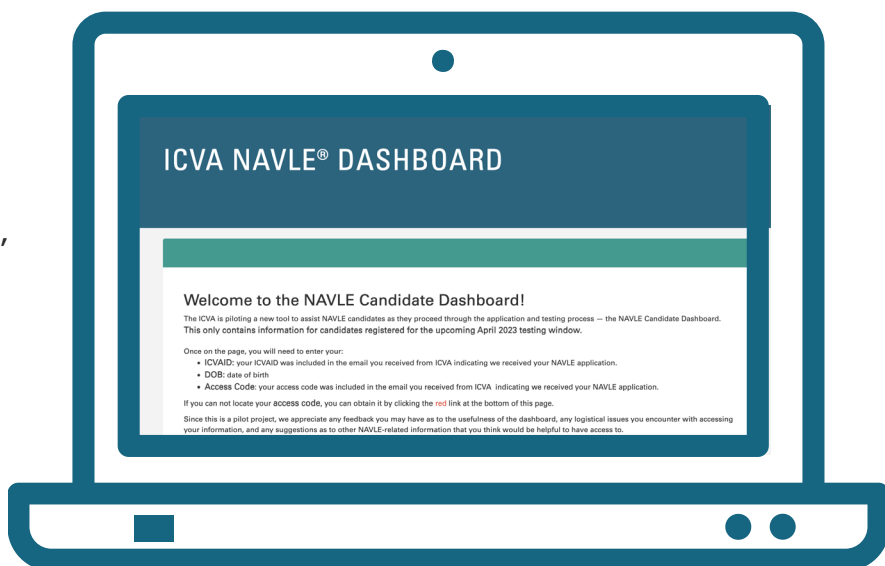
ICVA NAVLE® DASHBOARD

Welcome to the NAVLE Candidate Dashboard!

The ICVA is piloting a new tool to assist NAVLE candidates as they proceed through the application and testing process — the NAVLE Candidate Dashboard.
This only contains information for candidates registered for the upcoming April 2023 testing window.

Once on the page, you will need to enter your:
• ICVAID: your ICVAID was included in the email you received from ICVA indicating we received your NAVLE application.
• DOB: date of birth
• Access Code: your access code was included in the email you received from ICVA indicating we received your NAVLE application.

If you can not locate your access code, you can obtain it by clicking the red link at the bottom of this page.

Since this is a pilot project, we appreciate any feedback you may have as to the usefulness of the dashboard, any logistical issues you encounter with accessing your information, and any suggestions as to other NAVLE-related information that you think would be helpful to have access to.